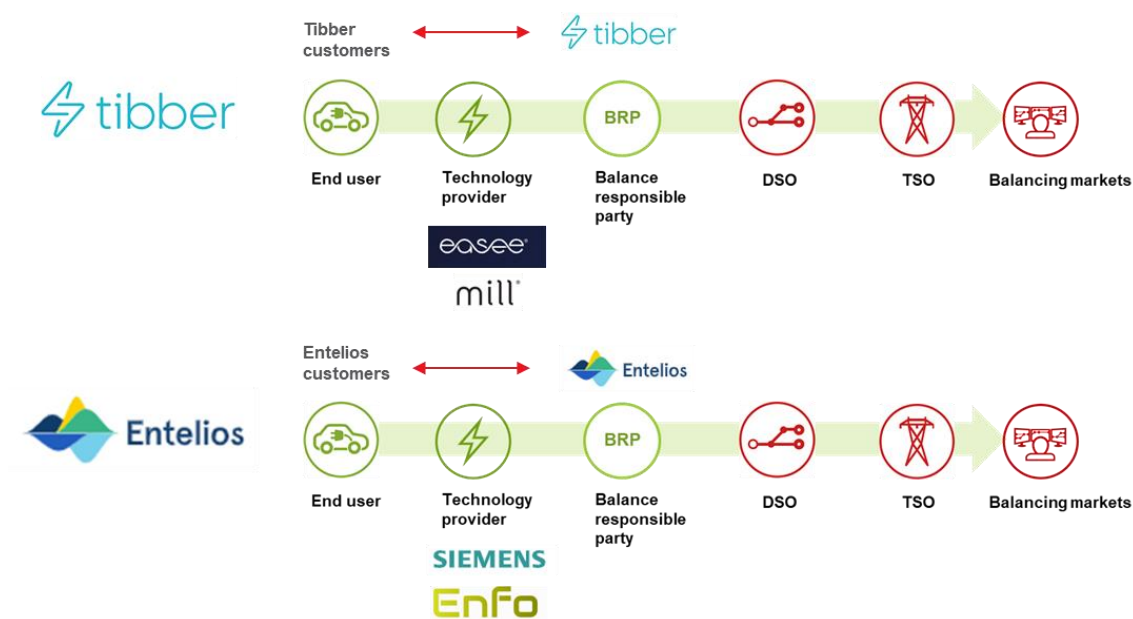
tibber

Tibber customers

tibber

BRP

End user

Technology provider

Balance responsible party

DSO

TSO

Balancing markets

easee

mill

Entelios

Entelios customers

Entelios

BRP

End user

Technology provider

Balance responsible party

DSO

TSO

Balancing markets

SIEMENS

Enfo